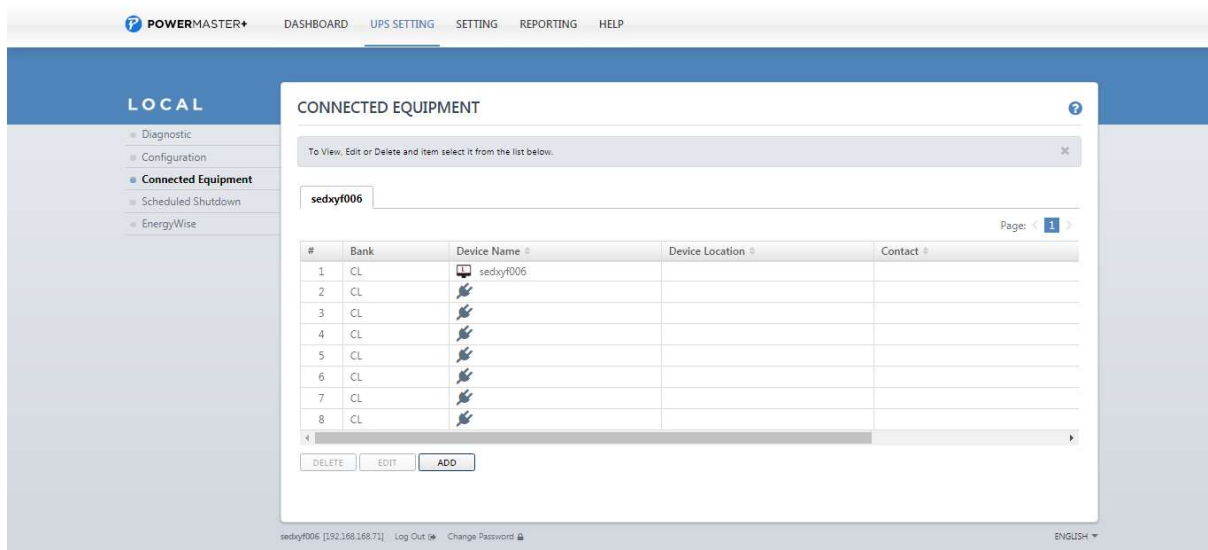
POWERMASTER+ DASHBOARD UPS SETTING SETTING REPORTING HELP

LOCAL

Diagnostic
Configuration
Connected Equipment
Scheduled Shutdown
EnergyWise

CONNECTED EQUIPMENT

To View, Edit or Delete and item select it from the list below.

sedxyf006

Page: 1

| # | Bank | Device Name | Device Location | Contact |
|---|---|---|---|---|
| 1 | CL | sedxyf006 | | |
| 2 | CL | | | |
| 3 | CL | | | |
| 4 | CL | | | |
| 5 | CL | | | |
| 6 | CL | | | |
| 7 | CL | | | |
| 8 | CL | | | |

DELETE EDIT ADD

sedxyf006 [192.168.168.71] Log Out Change Password

ENGLISH